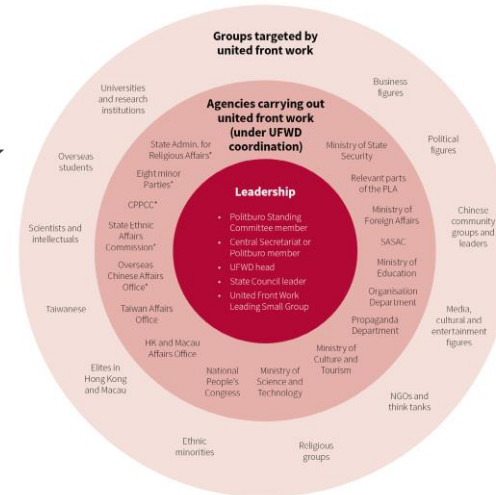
Groups targeted by united front work

Universities and research institutions

Business figures

Political figures

Overseas students

Chinese community groups and leaders

Scientists and intellectuals

Media, cultural and entertainment figures

Taiwanese

Elites in Hong Kong and Macau

NGOs and think tanks

Ethnic minorities

Religious groups

Agencies carrying out united front work (under UFWD coordination)

State Admin. for Religious Affairs*

Ministry of State Security

Eight minor Parties*

Relevant parts of the PLA

CPPCC*

Ministry of Foreign Affairs

State Ethnic Affairs Commission*

SASAC

Overseas Chinese Affairs Office*

Ministry of Education

Organisation Department

Taiwan Affairs Office

Propaganda Department

HK and Macau Affairs Office

Ministry of Culture and Tourism

National People's Congress

Ministry of Science and Technology

Leadership

• Politburo Standing Committee member
• Central Secretariat or Politburo member
• UFWD head
• State Council leader
• United Front Work Leading Small Group